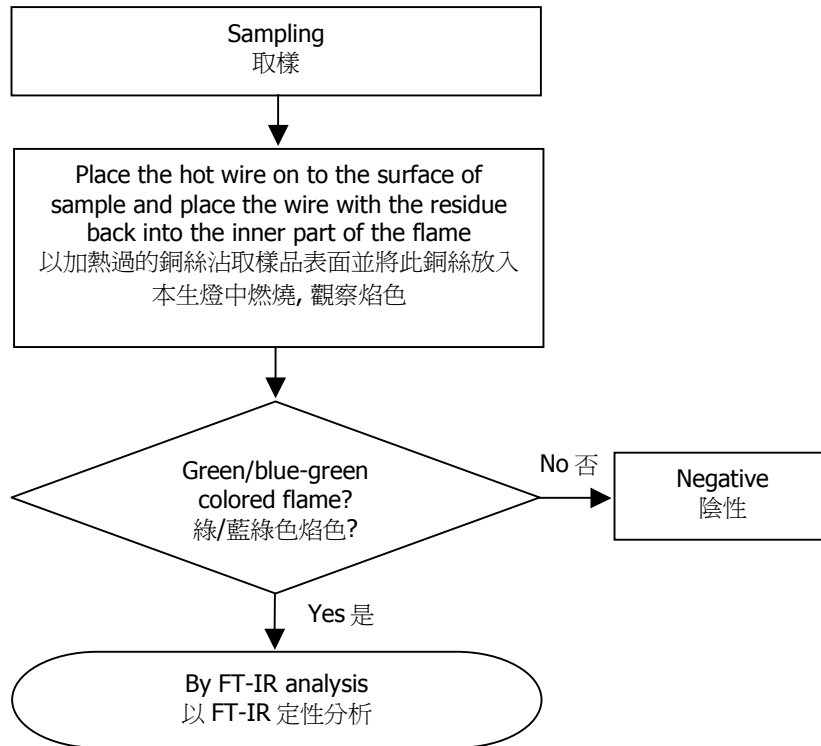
Sampling
取樣

Place the hot wire on to the surface of sample and place the wire with the residue back into the inner part of the flame
以加熱過的銅絲沾取樣品表面並將此銅絲放入本生燈中燃燒, 觀察焰色

Green/blue-green colored flame?
綠/藍綠色焰色?

No 否

Negative
陰性

Yes 是

By FT-IR analysis
以 FT-IR 定性分析